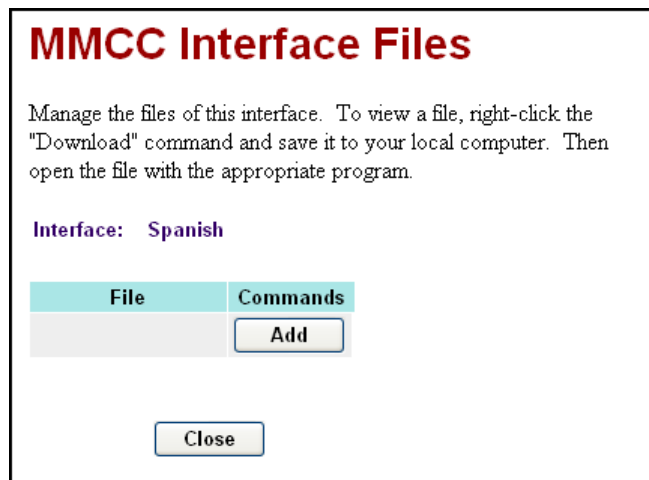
MMCC Interface Files

Manage the files of this interface. To view a file, right-click the "Download" command and save it to your local computer. Then open the file with the appropriate program.

Interface: Spanish

| File | Commands |
|---|---|
| | Add |

Close